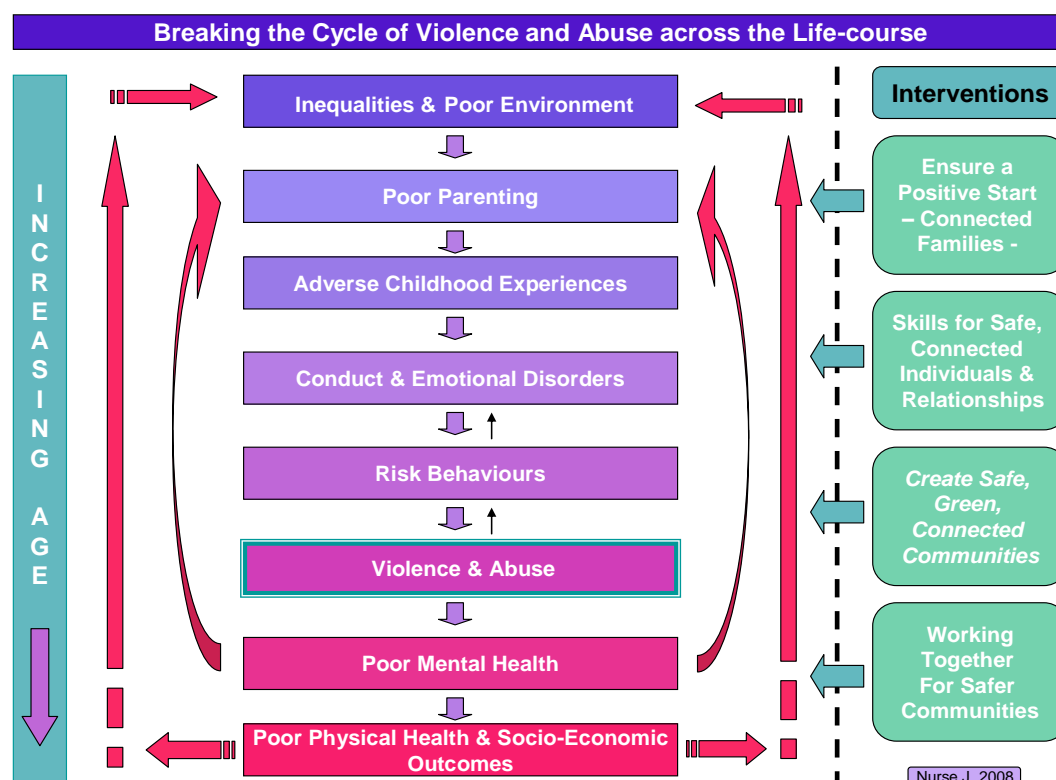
Breaking the Cycle of Violence and Abuse across the Life-course

INCREASING AGE

Inequalities & Poor Environment

Poor Parenting

Adverse Childhood Experiences

Conduct & Emotional Disorders

Risk Behaviours

Violence & Abuse

Poor Mental Health

Poor Physical Health & Socio-Economic Outcomes

Interventions

Ensure a Positive Start – Connected Families -

Skills for Safe, Connected Individuals & Relationships

Create Safe, Green, Connected Communities

Working Together For Safer Communities

Nurse J. 2008